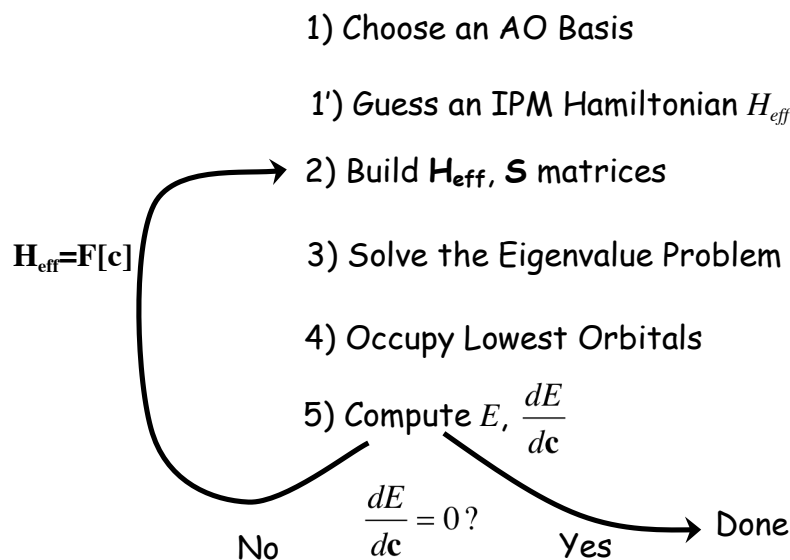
1) Choose an AO Basis

1') Guess an IPM Hamiltonian $H_{eff}$

2) Build $\mathbf{H_{eff}}$, $\mathbf{S}$ matrices

$\mathbf{H_{eff}=F[c]}$

3) Solve the Eigenvalue Problem

4) Occupy Lowest Orbitals

5) Compute $E$, $\frac{dE}{d\mathbf{c}}$

$\frac{dE}{d\mathbf{c}} = 0\,?$

No

Yes

Done